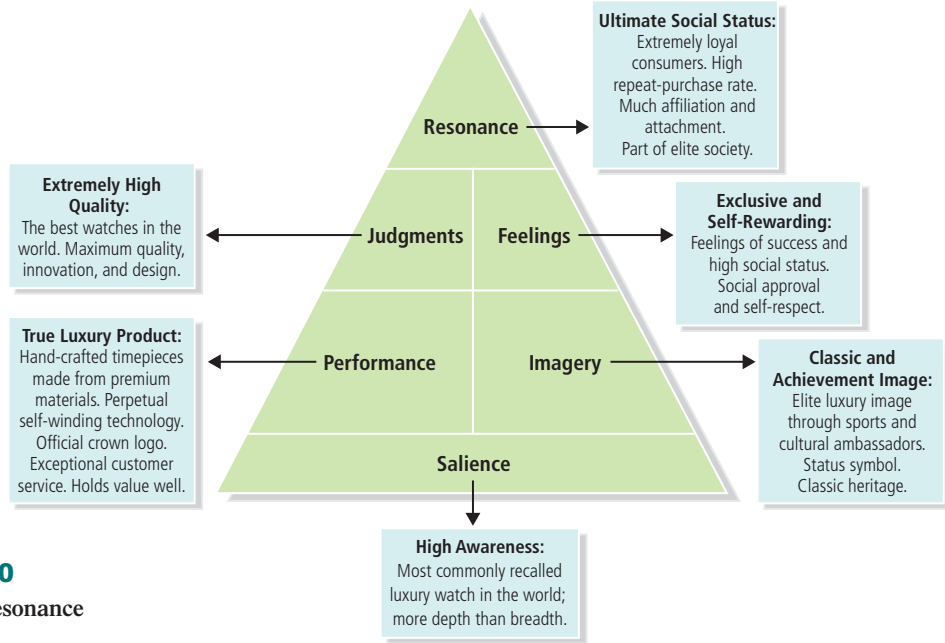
Ultimate Social Status:
Extremely loyal consumers. High repeat-purchase rate. Much affiliation and attachment. Part of elite society.

Resonance

Extremely High Quality:
The best watches in the world. Maximum quality, innovation, and design.

Judgments

Feelings

Exclusive and Self-Rewarding:
Feelings of success and high social status. Social approval and self-respect.

True Luxury Product:
Hand-crafted timepieces made from premium materials. Perpetual self-winding technology. Official crown logo. Exceptional customer service. Holds value well.

Performance

Imagery

Classic and Achievement Image:
Elite luxury image through sports and cultural ambassadors. Status symbol. Classic heritage.

Salience

High Awareness:
Most commonly recalled luxury watch in the world; more depth than breadth.

0

esonance